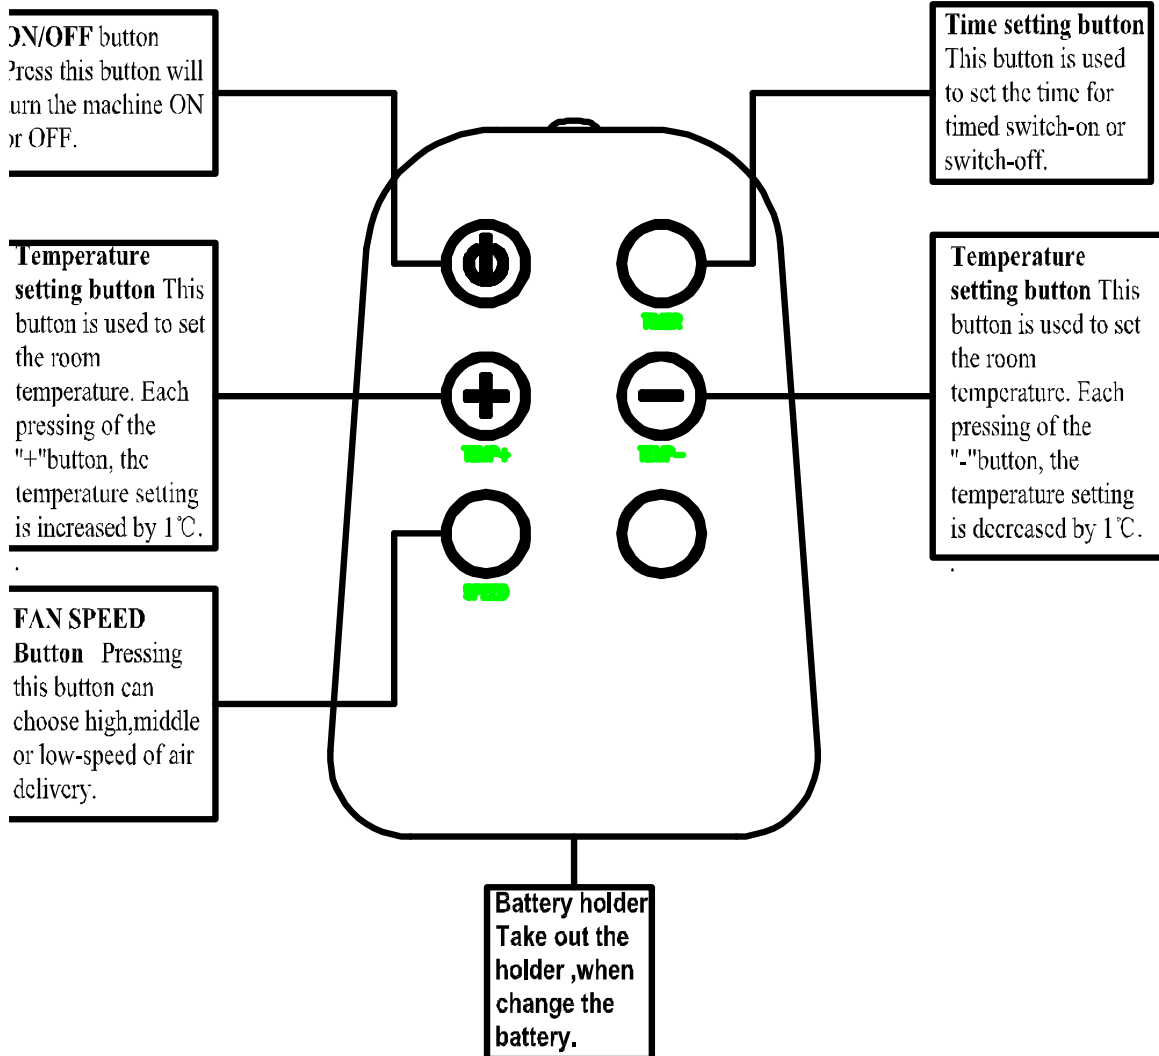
ON/OFF button Press this button will turn the machine ON or OFF.

Time setting button This button is used to set the time for timed switch-on or switch-off.

Temperature setting button This button is used to set the room temperature. Each pressing of the "+"button, the temperature setting is increased by 1℃.
.

Temperature setting button This button is used to set the room temperature. Each pressing of the "-"button, the temperature setting is decreased by 1℃.
.

TIMER

TEMP+

TEMP-

SPEED

FAN SPEED Button Pressing this button can choose high,middle or low-speed of air delivery.

Battery holder Take out the holder ,when change the battery.